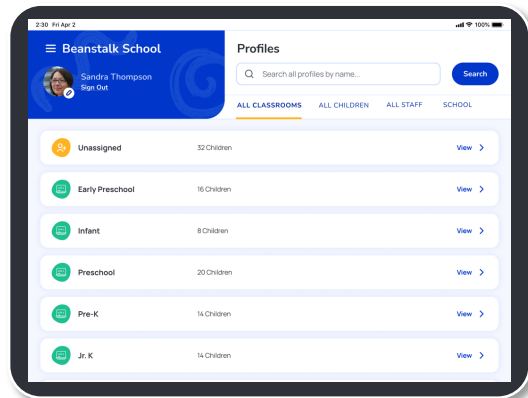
2:30 Fri Apr 2

100%

Beanstalk School

Sandra Thompson
Sign Out

Profiles

Search all profiles by name...

Search

ALL CLASSROOMS ALL CHILDREN ALL STAFF SCHOOL

| | | |
|---|---|---|
| Unassigned | 32 Children | View |
| Early Preschool | 16 Children | View |
| Infant | 8 Children | View |
| Preschool | 20 Children | View |
| Pre-K | 14 Children | View |
| Jr. K | 14 Children | View |